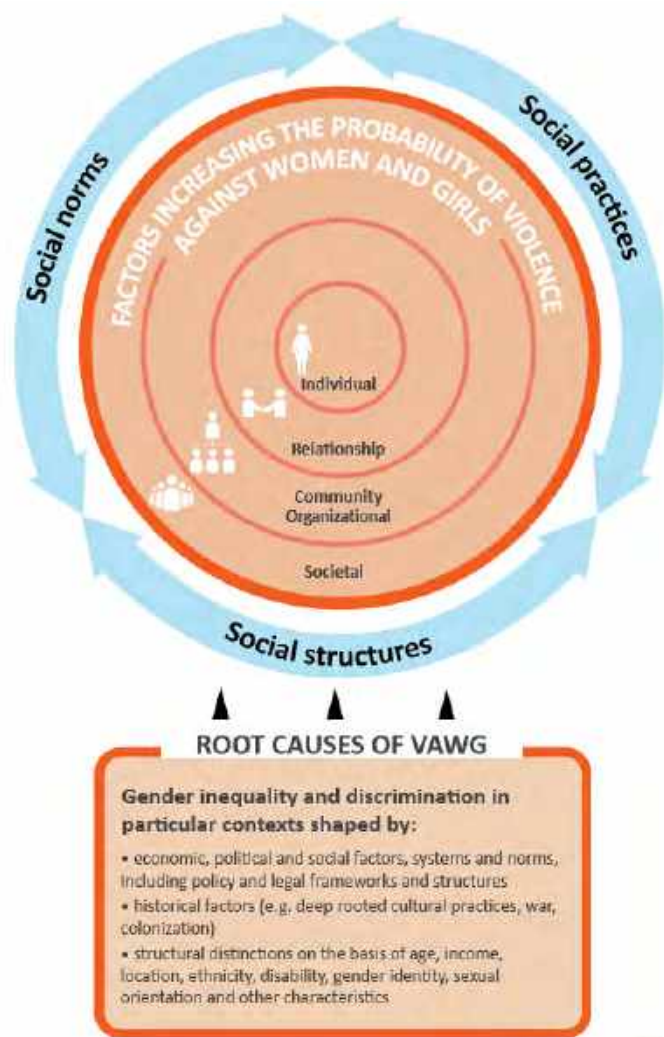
Social norms

Social practices

FACTORS INCREASING THE PROBABILITY OF VIOLENCE AGAINST WOMEN AND GIRLS

Individual

Relationship

Community
Organizational

Societal

Social structures

ROOT CAUSES OF VAWG

Gender inequality and discrimination in particular contexts shaped by:

• economic, political and social factors, systems and norms, including policy and legal frameworks and structures
• historical factors (e.g. deep rooted cultural practices, war, colonization)
• structural distinctions on the basis of age, income, location, ethnicity, disability, gender identity, sexual orientation and other characteristics